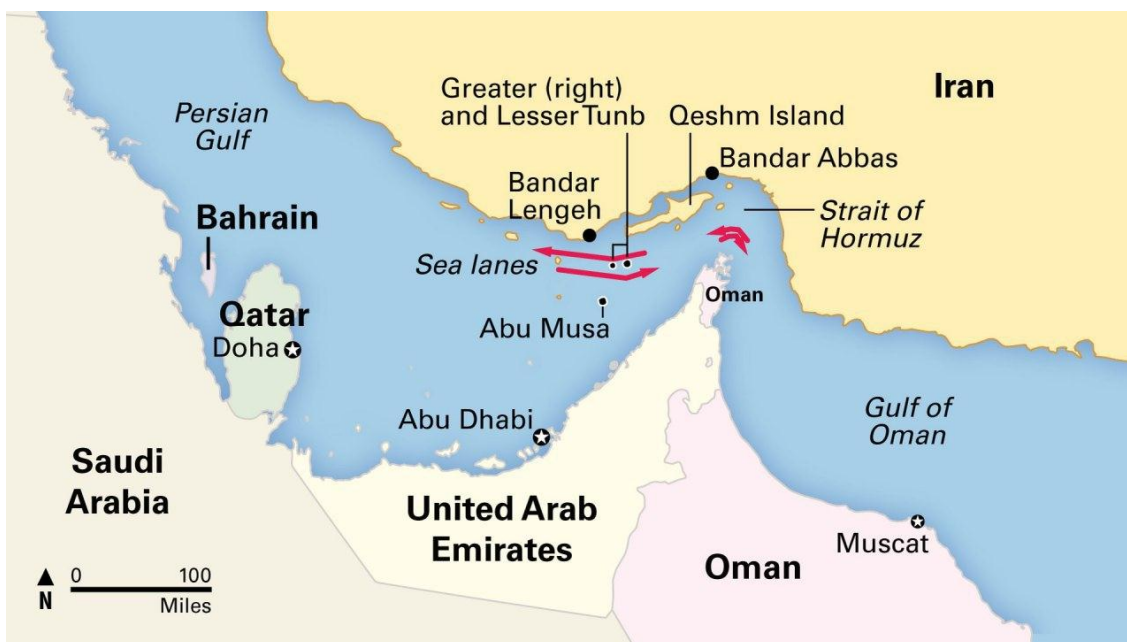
Persian Gulf

Greater (right) and Lesser Tunb

Qeshm Island

Iran

Bandar Abbas

Bandar Lengeh

Strait of Hormuz

Bahrain

Sea lanes

Oman

Qatar

Abu Musa

Doha

Gulf of Oman

Abu Dhabi

Saudi Arabia

United Arab Emirates

Muscat

Oman

N

0 100 Miles